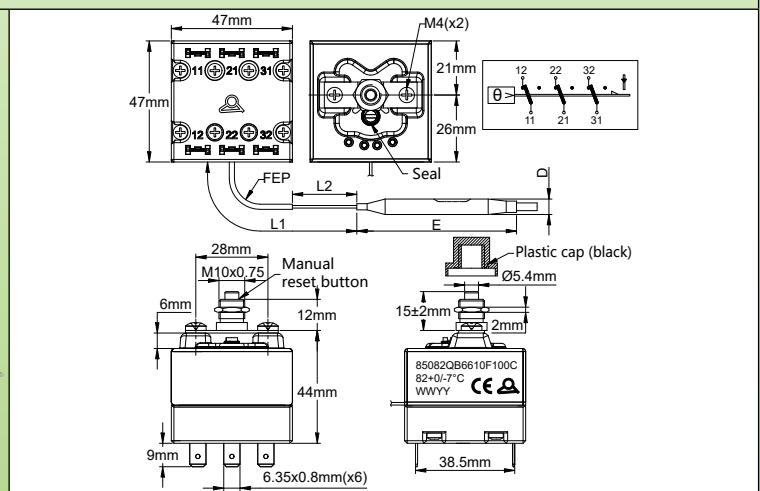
47mm

M4(x2)

47mm

11 21 31

12 22 32

21mm

26mm

12 22 32

θ

11 21 31

FEP

L2

Seal

D

L1

E

28mm

M10x0.75

Manual reset button

Plastic cap (black)

Ø5.4mm

6mm

12mm

15±2mm

2mm

44mm

85082QB6610F100C
82+0/-7°C
WWYY

9mm

6.35x0.8mm(x6)

38.5mm